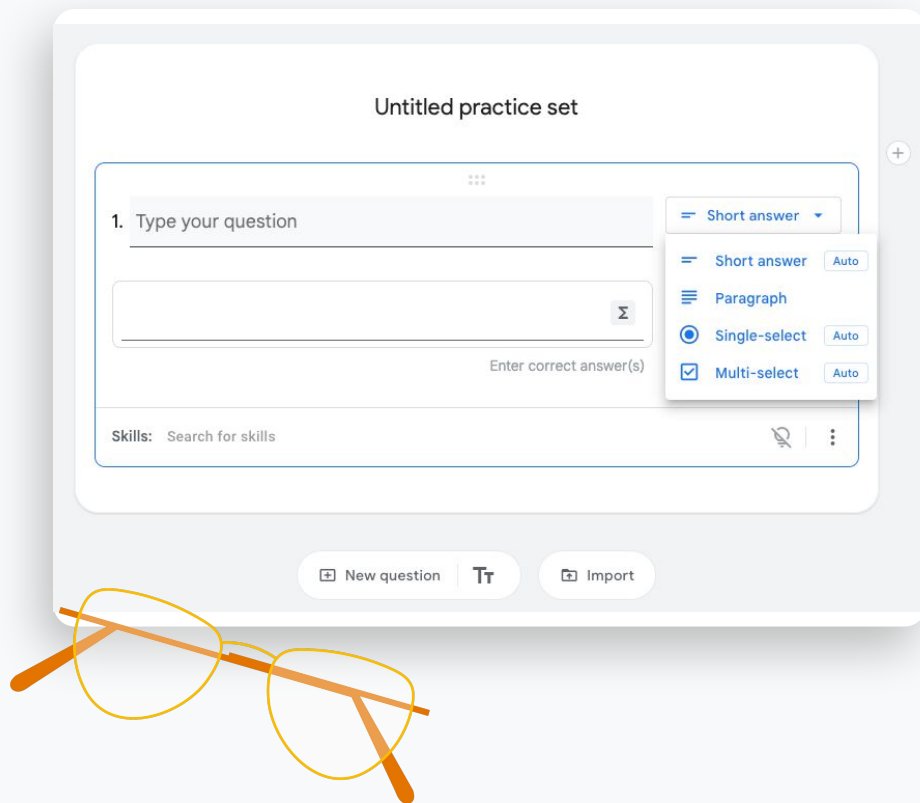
Untitled practice set

1. Type your question

Short answer

Σ

Enter correct answer(s)

Short answer Auto
Paragraph
Single-select Auto
Multi-select Auto

Skills: Search for skills

New question

Import